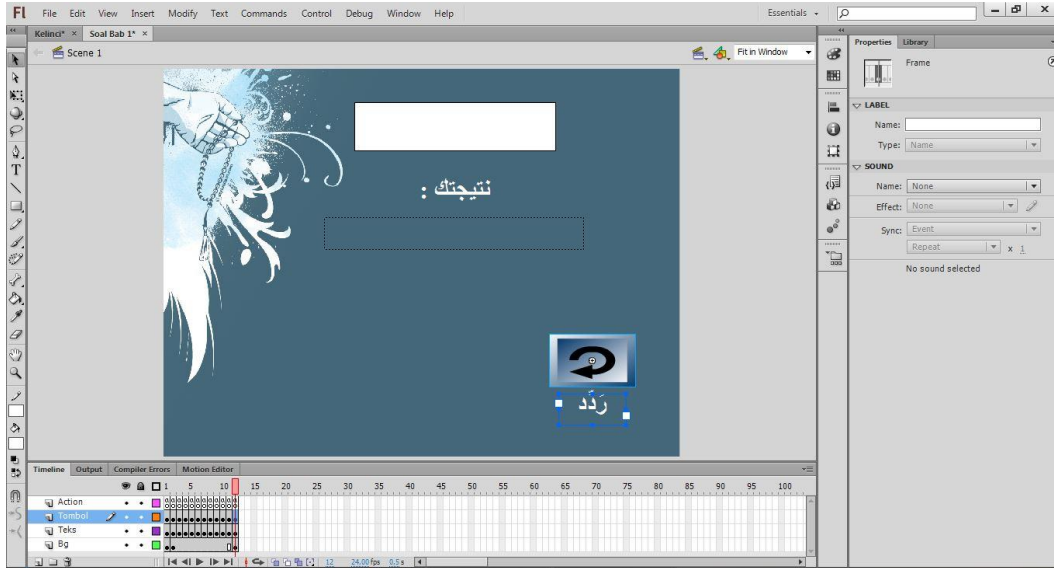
Fl File Edit View Insert Modify Text Commands Control Debug Window Help

Essentials

Kelinci* × Soal Bab 1* ×

Scene 1

Fit in Window

نتيجتك :

رَدِّد

Properties Library

Frame

LABEL

Name:

Type: Name

SOUND

Name: None

Effect: None

Sync: Event

Repeat x 1

No sound selected

Timeline Output Compiler Errors Motion Editor

1 5 10 15 20 25 30 35 40 45 50 55 60 65 70 75 80 85 90 95 100

Action

Tombol

Teks

Bg

12 24.00 fps 0.5 s